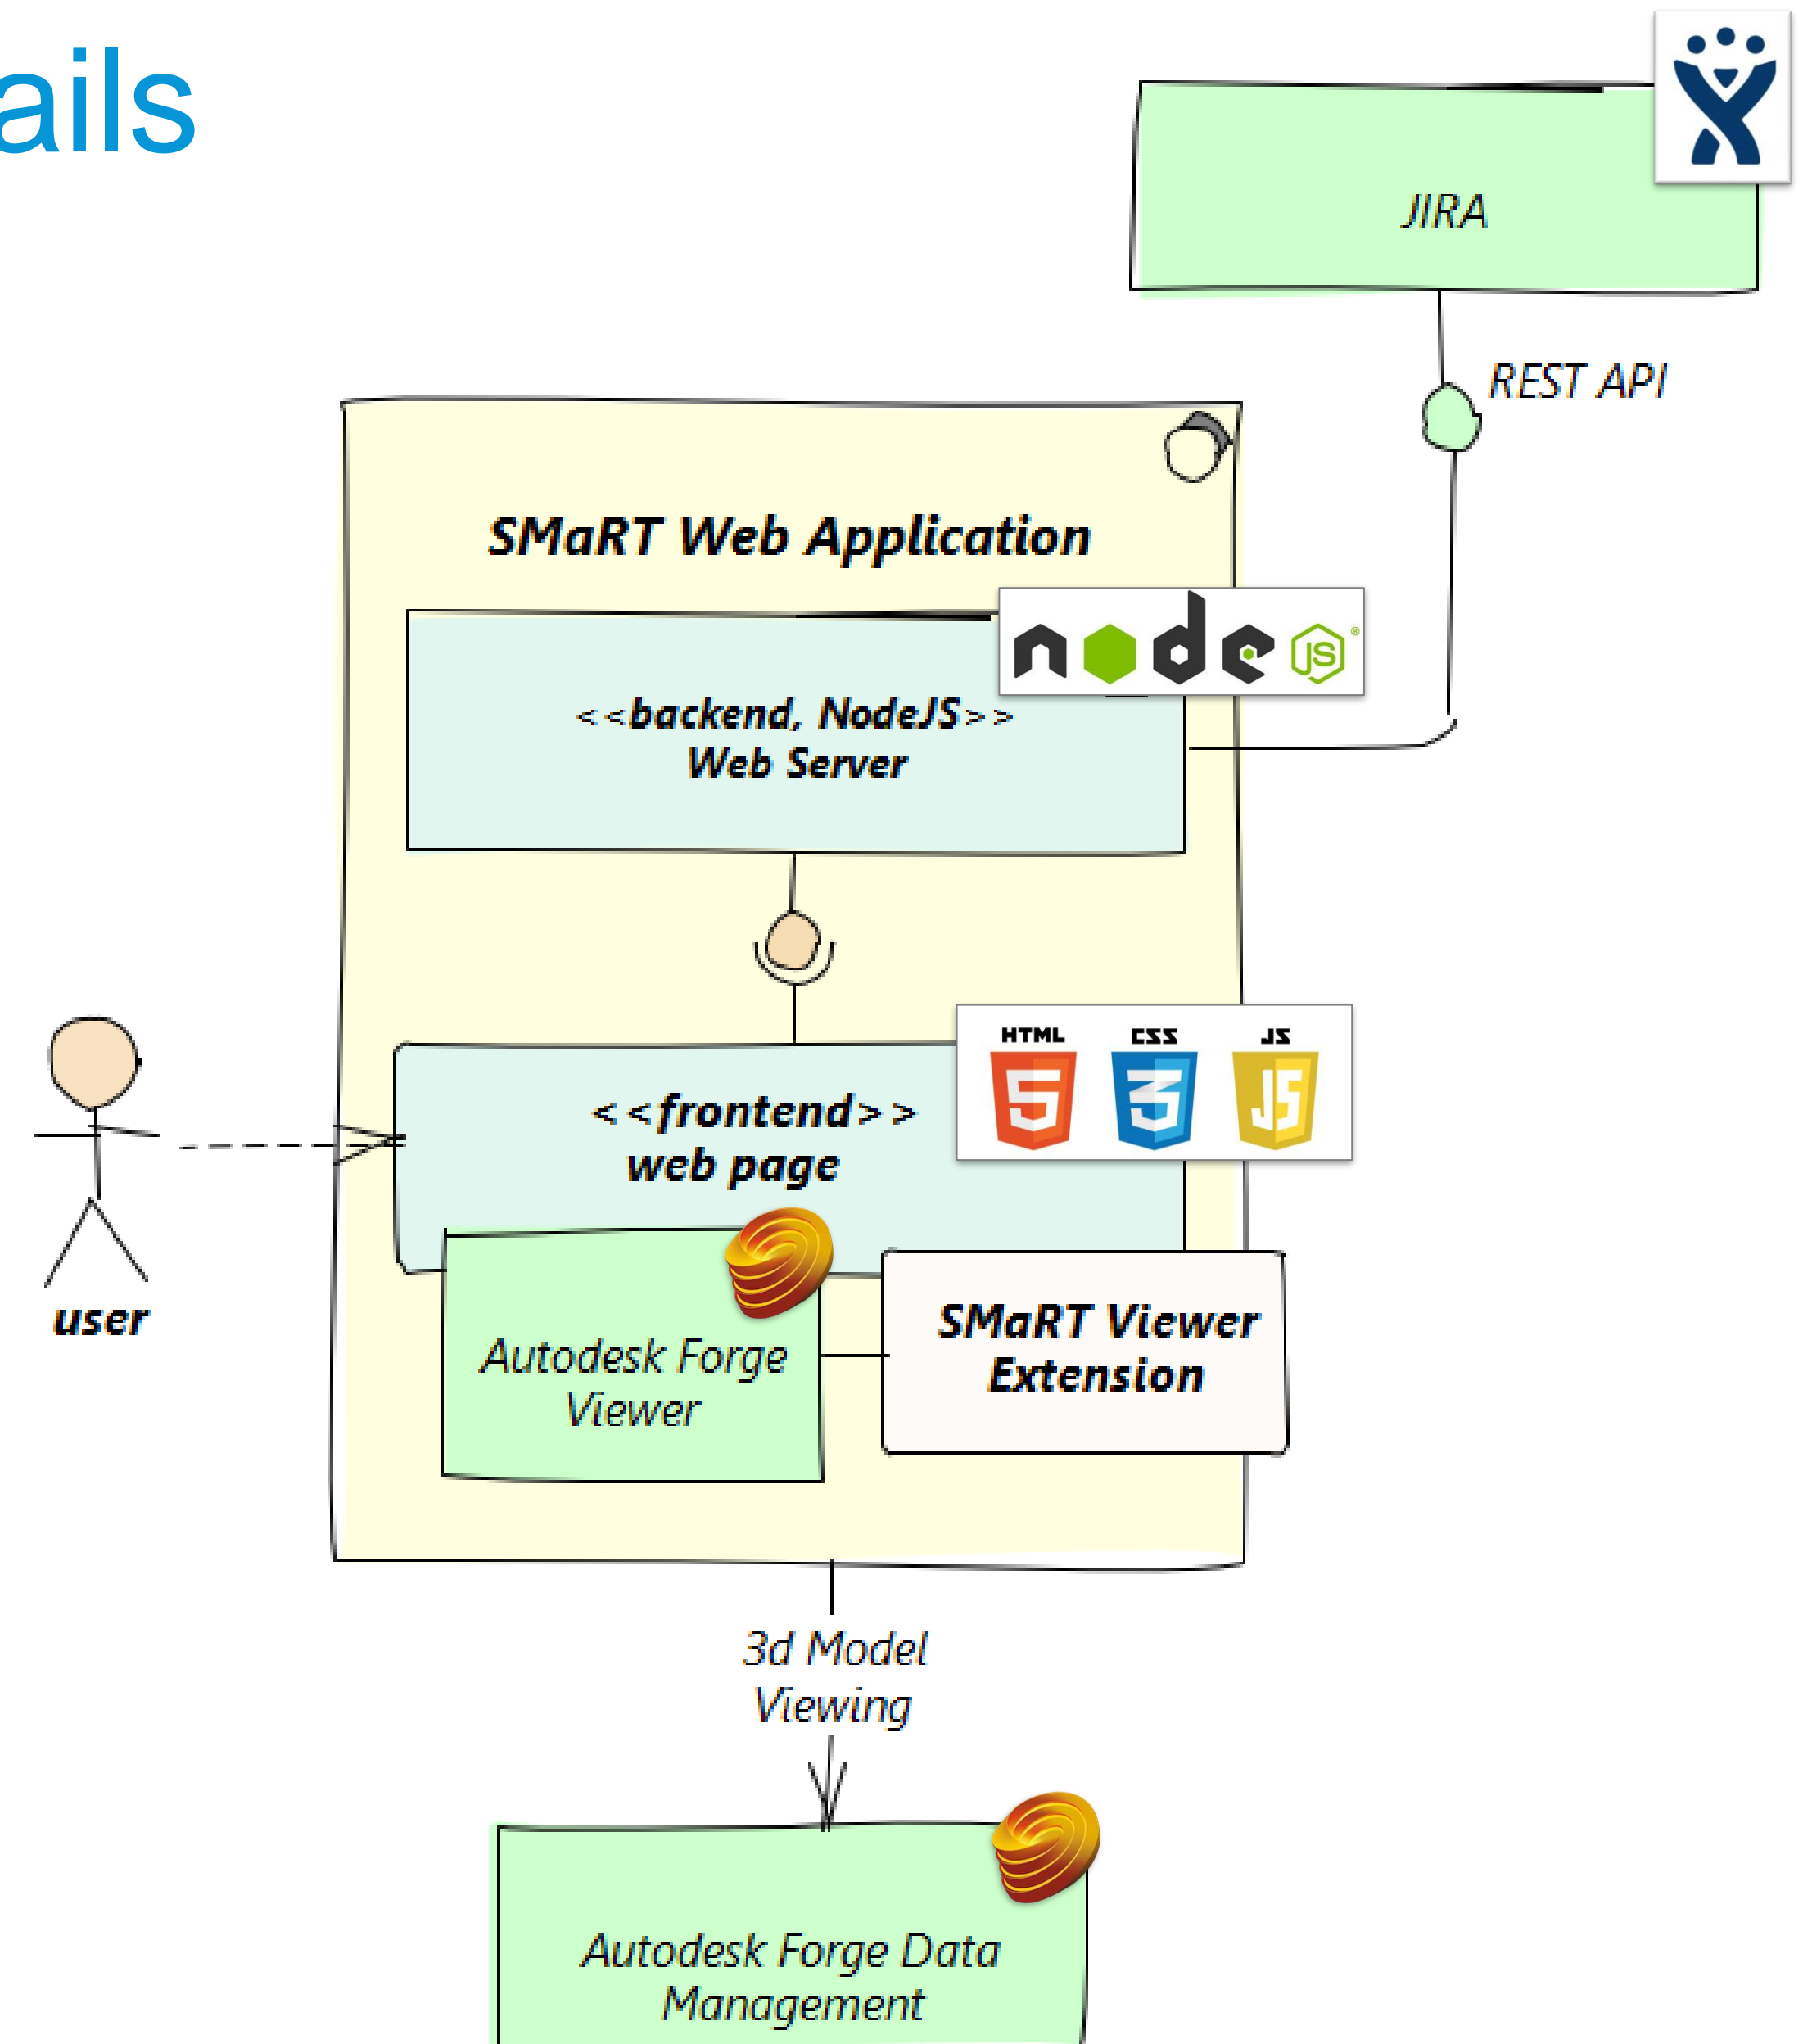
ails

JIRA

REST API

SMaRT Web Application

node JS

<<backend, NodeJS>>
Web Server

HTML 5 CSS 3 JS

<<frontend>>
web page

user

Autodesk Forge Viewer

SMaRT Viewer Extension

3d Model Viewing

Autodesk Forge Data Management